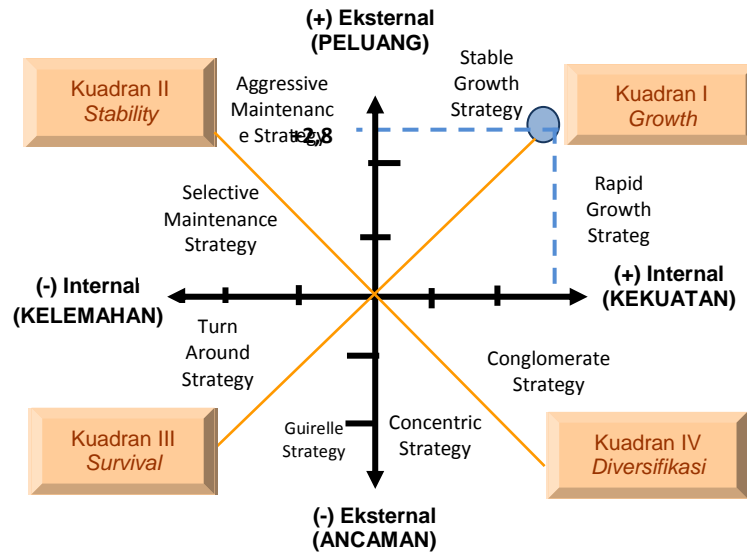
(+) Eksternal
(PELUANG)

Kuadran II
*Stability*

Aggressive Maintenanc e Strategy

+2,8

Stable Growth Strategy

Kuadran I
*Growth*

Selective Maintenance Strategy

Rapid Growth Strateg

(-) Internal
(KELEMAHAN)

(+) Internal
(KEKUATAN)

Turn Around Strategy

Conglomerate Strategy

Kuadran III
*Survival*

Guirelle Strategy

Concentric Strategy

Kuadran IV
*Diversifikasi*

(-) Eksternal
(ANCAMAN)